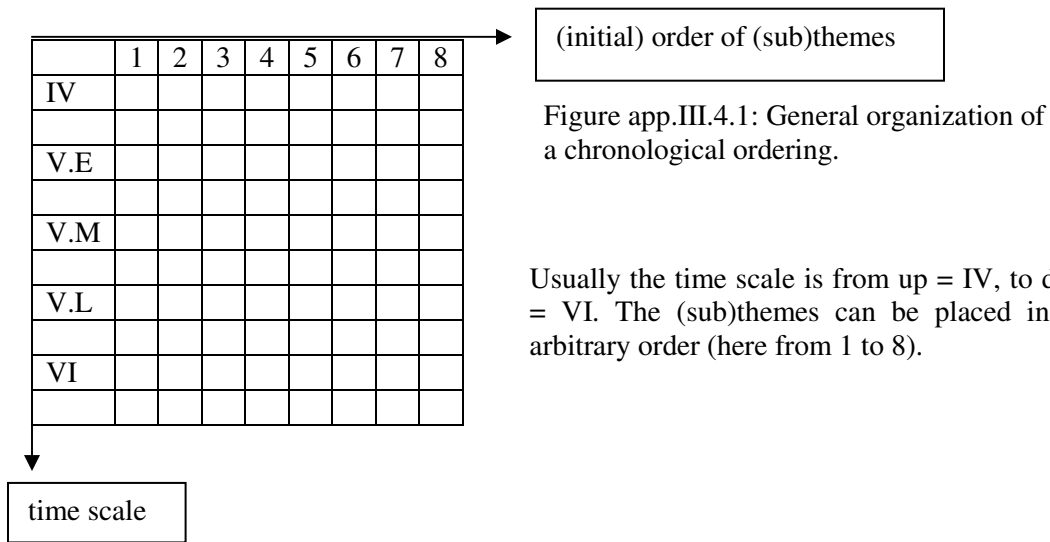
|  | 1 | 2 | 3 | 4 | 5 | 6 | 7 | 8 |
|---|---|---|---|---|---|---|---|---|
| IV |  |  |  |  |  |  |  |  |
|  |  |  |  |  |  |  |  |  |
| V.E |  |  |  |  |  |  |  |  |
|  |  |  |  |  |  |  |  |  |
| V.M |  |  |  |  |  |  |  |  |
|  |  |  |  |  |  |  |  |  |
| V.L |  |  |  |  |  |  |  |  |
|  |  |  |  |  |  |  |  |  |
| VI |  |  |  |  |  |  |  |  |
|  |  |  |  |  |  |  |  |  |

(initial) order of (sub)themes

Figure app.III.4.1: General organization of a chronological ordering.

Usually the time scale is from up = IV, to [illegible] = VI. The (sub)themes can be placed in arbitrary order (here from 1 to 8).

time scale